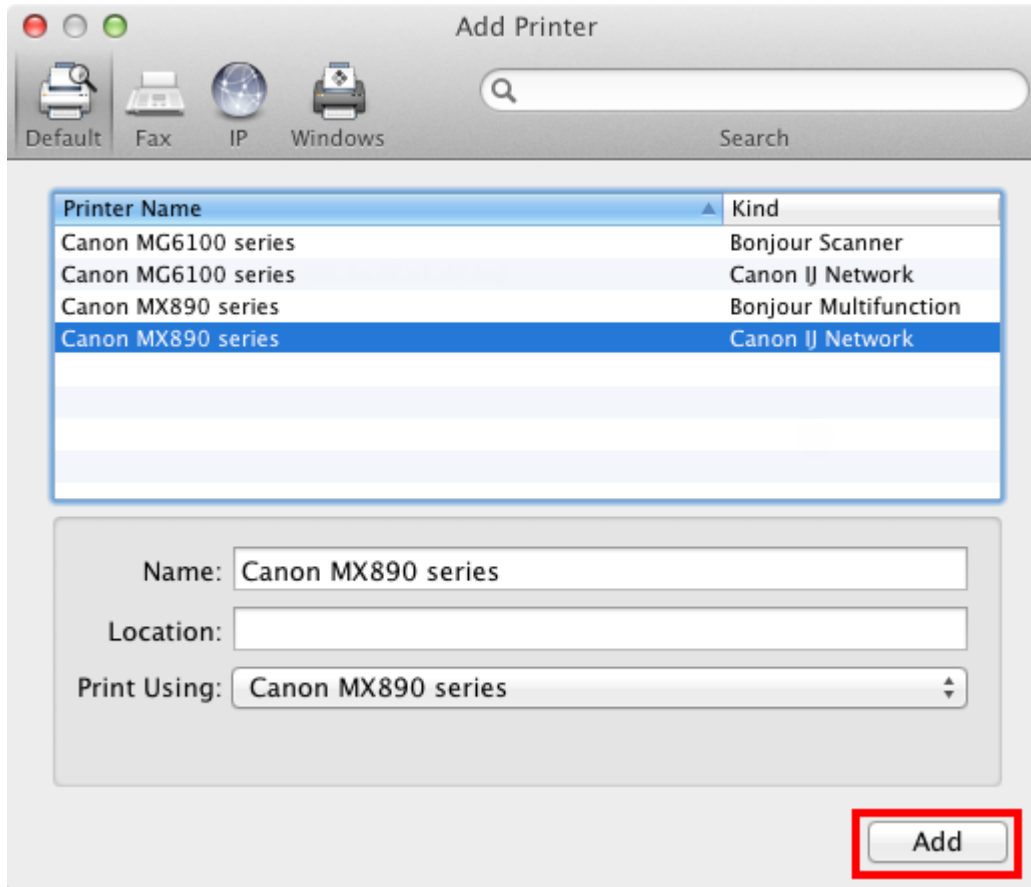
Add Printer

Default Fax IP Windows

Search

| Printer Name | Kind |
|---|---|
| Canon MG6100 series | Bonjour Scanner |
| Canon MG6100 series | Canon IJ Network |
| Canon MX890 series | Bonjour Multifunction |
| Canon MX890 series | Canon IJ Network |

Name: Canon MX890 series

Location:

Print Using: Canon MX890 series

Add